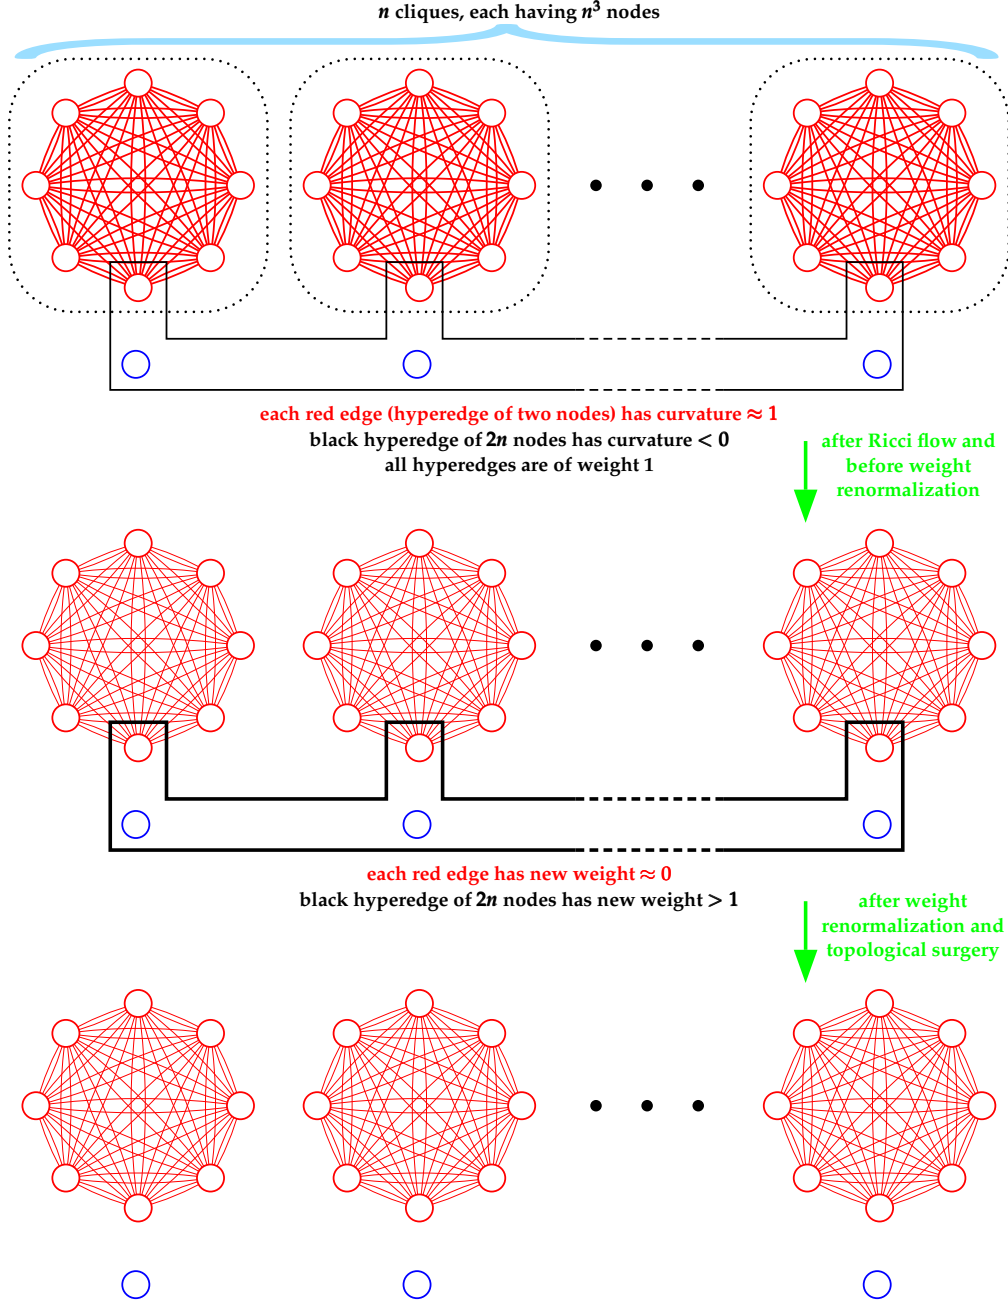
$n$ cliques, each having $n^3$ nodes

each red edge (hyperedge of two nodes) has curvature $\approx 1$
black hyperedge of $2n$ nodes has curvature $< 0$
all hyperedges are of weight 1

after Ricci flow and before weight renormalization

each red edge has new weight $\approx 0$
black hyperedge of $2n$ nodes has new weight $> 1$

after weight renormalization and topological surgery